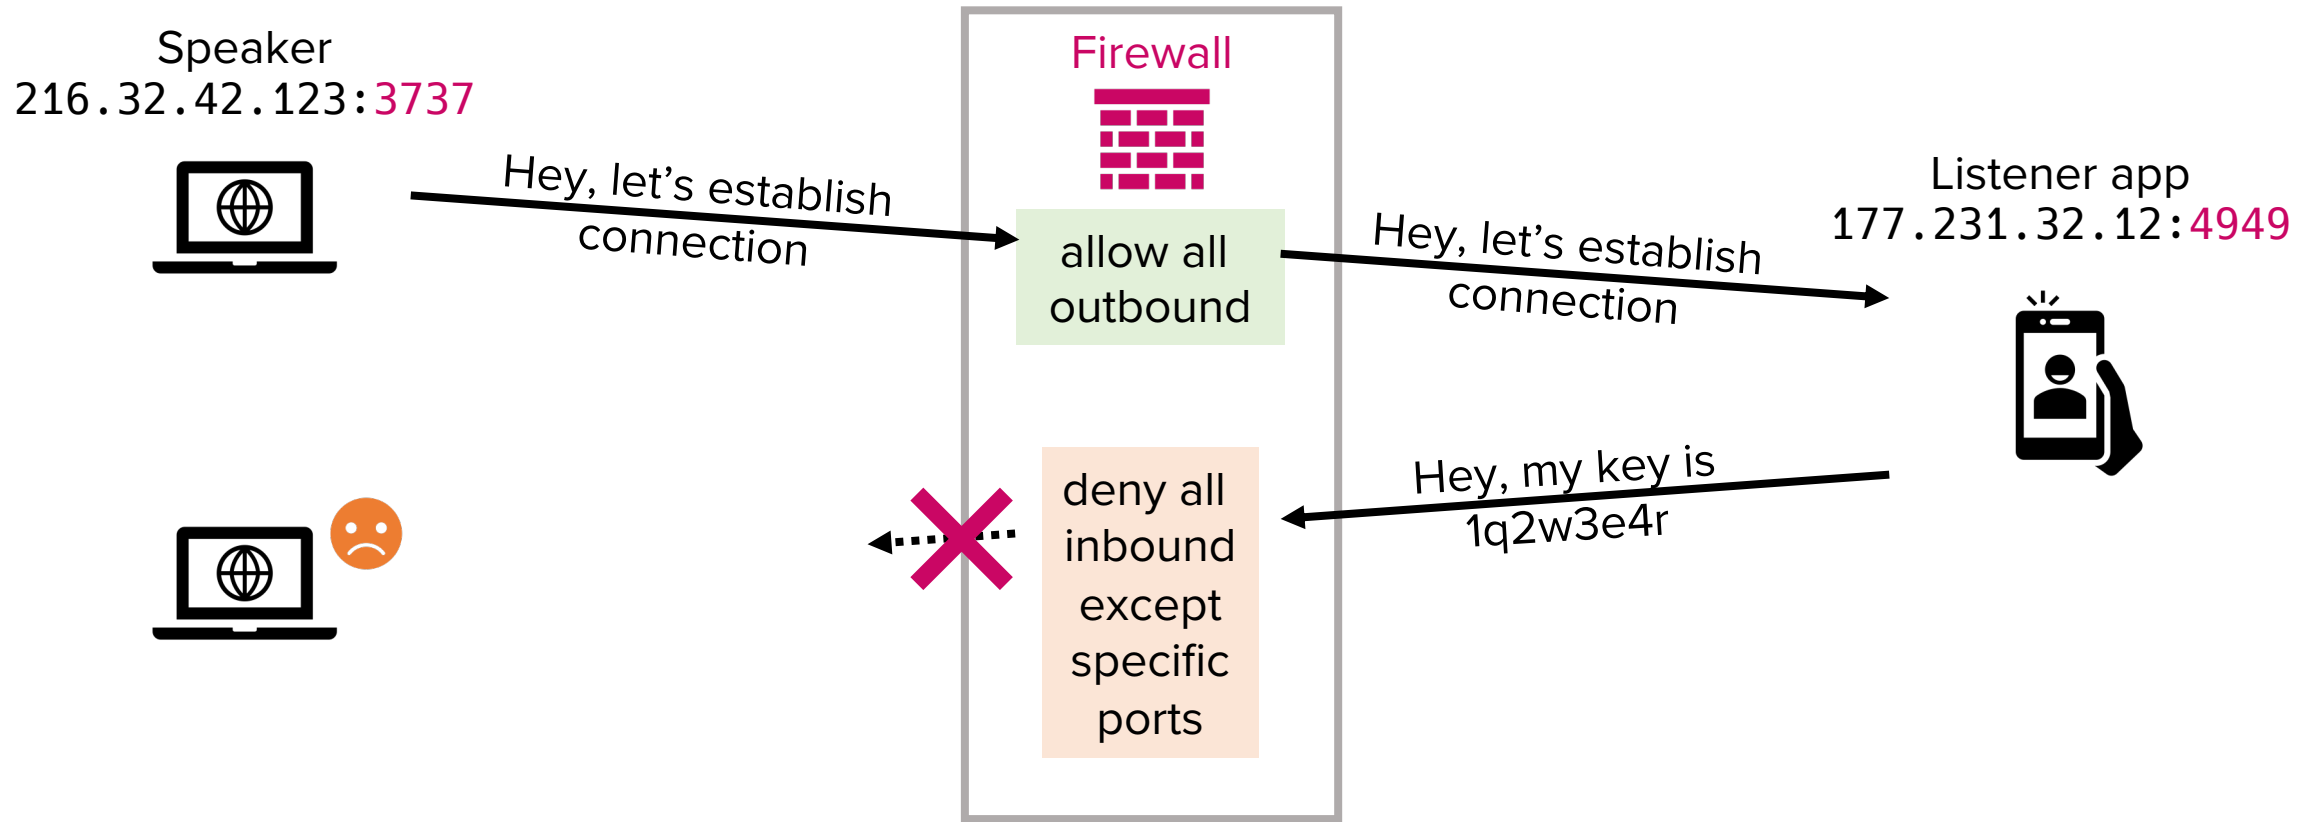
Speaker
216.32.42.123:3737

Hey, let's establish connection

Firewall

allow all outbound

Hey, let's establish connection

Listener app
177.231.32.12:4949

deny all inbound except specific ports

Hey, my key is 1q2w3e4r